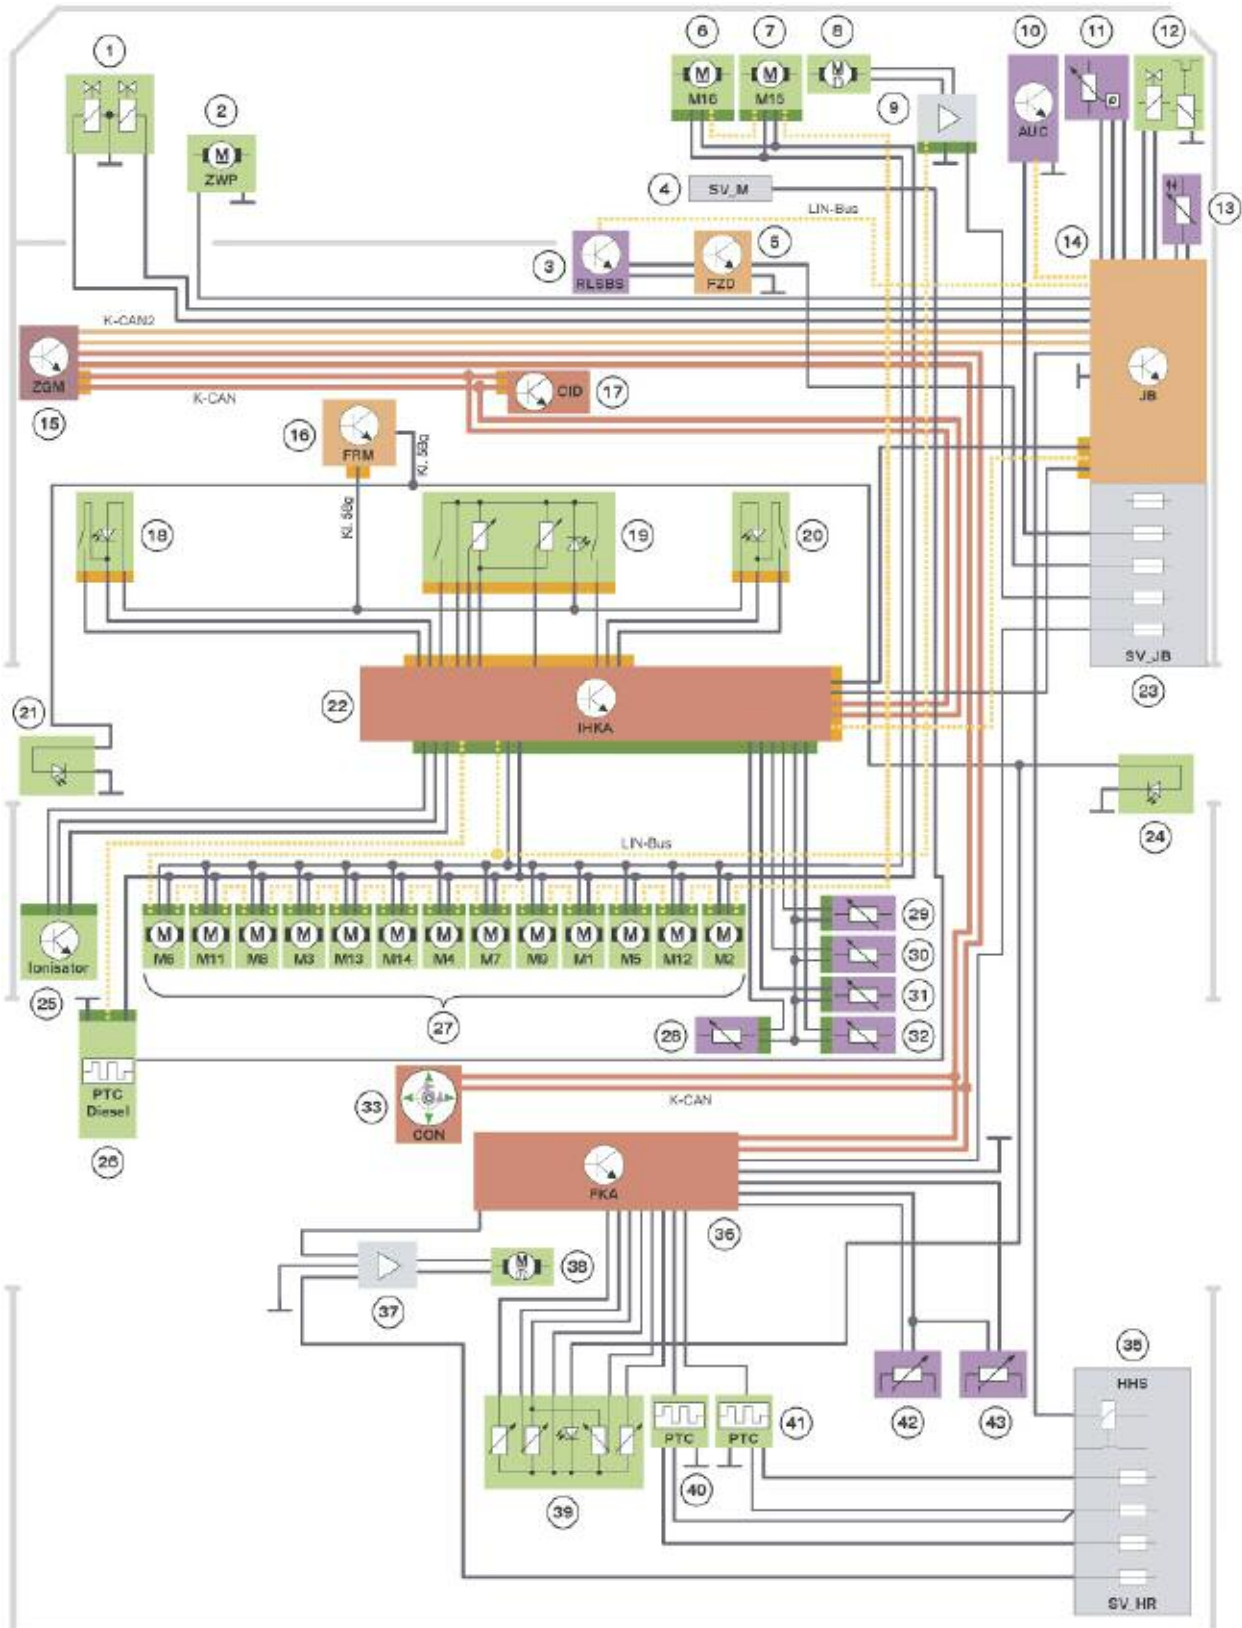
1
2
M
ZWP
6
M
M16
7
M
M15
8
M
9
10
AUC
11
12
13
4
SV_M
LIN-Bus
3
RLSBS
5
FZD
14
K-CAN2
ZGM
15
K-CAN
CID
17
JB
16
FRM
Kl. 58g
Kl. 58g
18
19
20
21
22
IHKA
SV_JB
23
24
LIN-Bus
Ionisator
25
M
M6
M
M11
M
M8
M
M3
M
M13
M
M14
M
M4
M
M7
M
M9
M
M1
M
M5
M
M12
M
M2
29
30
31
32
28
27
PTC Diesel
26
33
CON
K-CAN
FKA
36
37
M
38
35
HHS
39
PTC
40
PTC
41
42
43
SV_HR